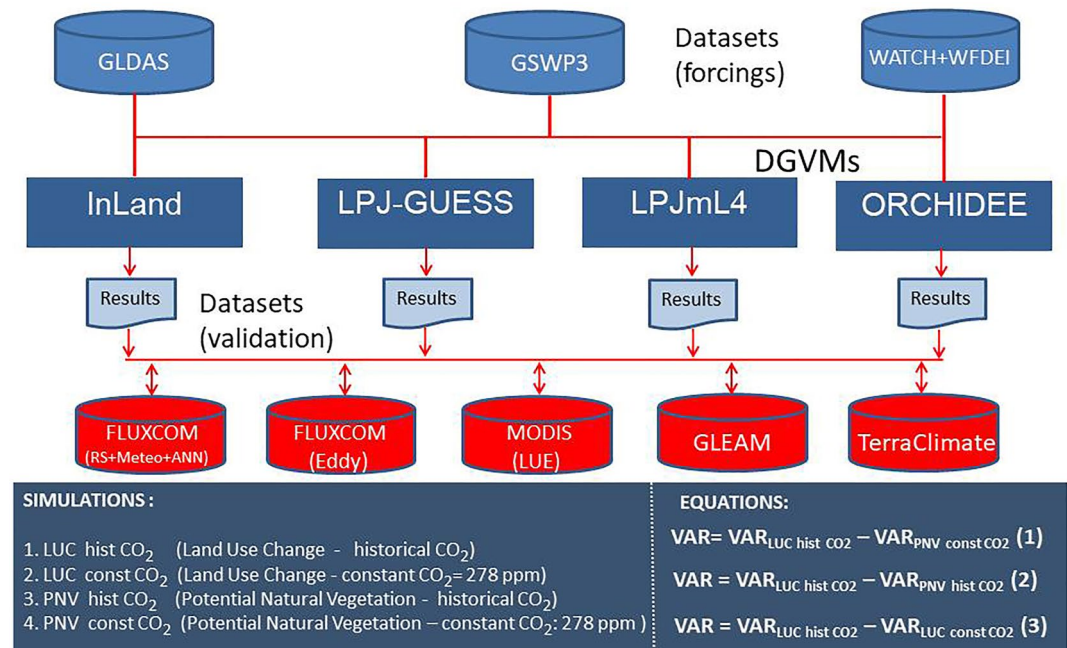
GLDAS

GSWP3

Datasets (forcings)

WATCH+WFDEI

DGVMs

InLand

LPJ-GUESS

LPJmL4

ORCHIDEE

Results

Datasets (validation)

Results

Results

Results

FLUXCOM (RS+Meteo+ANN)

FLUXCOM (Eddy)

MODIS (LUE)

GLEAM

TerraClimate

SIMULATIONS :

1. LUC hist $CO_2$ (Land Use Change - historical $CO_2$)
2. LUC const $CO_2$ (Land Use Change - constant $CO_2$= 278 ppm)
3. PNV hist $CO_2$ (Potential Natural Vegetation - historical $CO_2$)
4. PNV const $CO_2$ (Potential Natural Vegetation – constant $CO_2$: 278 ppm )

EQUATIONS:

VAR= $VAR_{LUC\ hist\ CO2} - VAR_{PNV\ const\ CO2}$ (1)

VAR = $VAR_{LUC\ hist\ CO2} - VAR_{PNV\ hist\ CO2}$ (2)

VAR = $VAR_{LUC\ hist\ CO2} - VAR_{LUC\ const\ CO2}$ (3)